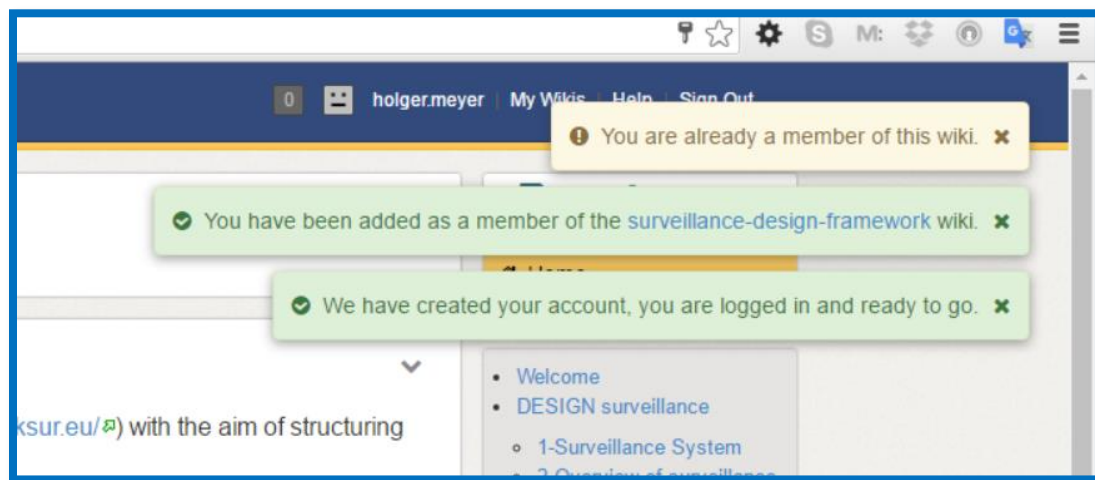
M:

0 holger.meyer | My Wikis | Help | Sign Out

You are already a member of this wiki. ×

You have been added as a member of the surveillance-design-framework wiki. ×

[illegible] Home

We have created your account, you are logged in and ready to go. ×

• Welcome
• DESIGN surveillance
◦ 1-Surveillance System
◦ 2-Overview of surveillance

ksur.eu/) with the aim of structuring